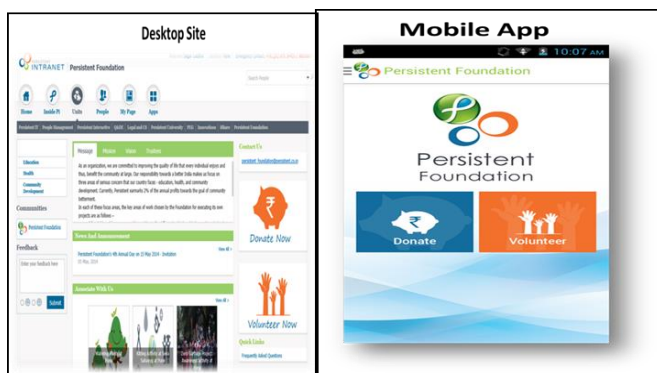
Desktop Site

INTRANET Persistent Foundation

Search People

Home Inside PI Units People My Page Apps

Message Mission Vision Functions

As an organization, we are committed to improving the quality of life that every individual enjoys and thus, benefit the community at large. Our responsibility towards a better India makes us focus on three areas of serious concern that our country faces - education, health, and community development. Currently, Persistent earmarks 2% of the annual profits towards the goal of community betterment.

In each of these focus areas, the key areas of work chosen by the Foundation for executing its own projects are as follows -

Education

Health

Community Development

Communities

Persistent Foundation

Feedback

Enter your feedback here

Submit

News And Announcement

View All

Associate With Us

Contact Us

Donate Now

Volunteer Now

Quick Links

Frequently Asked Questions

Mobile App

10:07 AM

Persistent Foundation

Persistent
Foundation

Donate

Volunteer